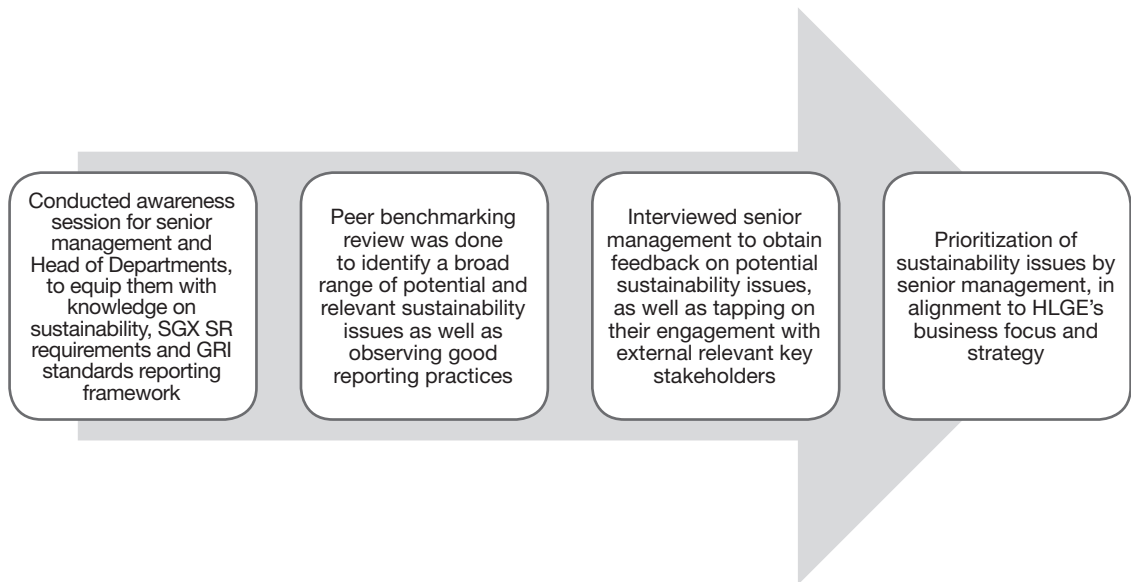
Conducted awareness session for senior management and Head of Departments, to equip them with knowledge on sustainability, SGX SR requirements and GRI standards reporting framework

Peer benchmarking review was done to identify a broad range of potential and relevant sustainability issues as well as observing good reporting practices

Interviewed senior management to obtain feedback on potential sustainability issues, as well as tapping on their engagement with external relevant key stakeholders

Prioritization of sustainability issues by senior management, in alignment to HLGE's business focus and strategy